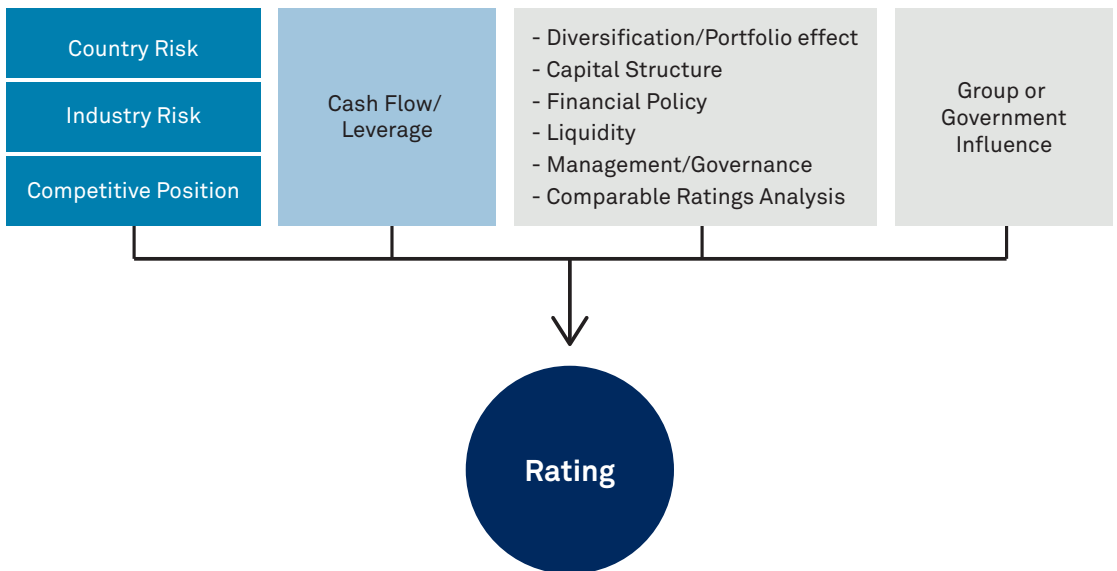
Country Risk

Industry Risk

Competitive Position

Cash Flow/ Leverage

- Diversification/Portfolio effect
- Capital Structure
- Financial Policy
- Liquidity
- Management/Governance
- Comparable Ratings Analysis

Group or Government Influence

Rating